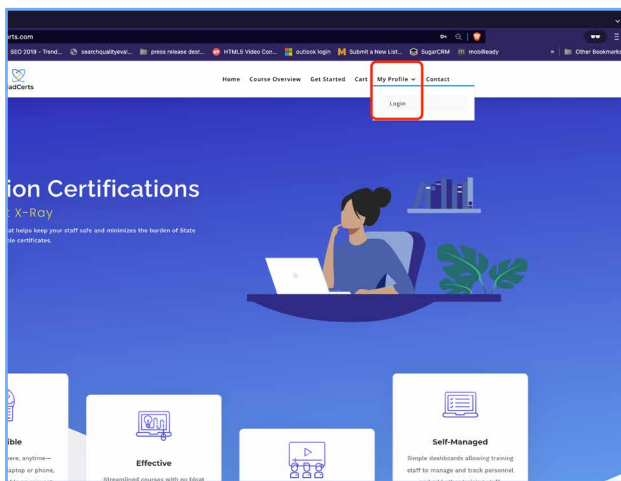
rts.com

SEO 2019 - Trend... searchqualityeval... press release dest... HTML5 Video Con... outlook login Submit a New List... SugarCRM mobiReady » Other Bookmarks

adCerts

Home Course Overview Get Started Cart My Profile Contact

Login

ion Certifications

X-Ray

at helps keep your staff safe and minimizes the burden of State ble certificates.

ible

here, anytime— aptop or phone,

Effective

Streamlined courses with no bloat

Self-Managed

Simple dashboards allowing training staff to manage and track personnel